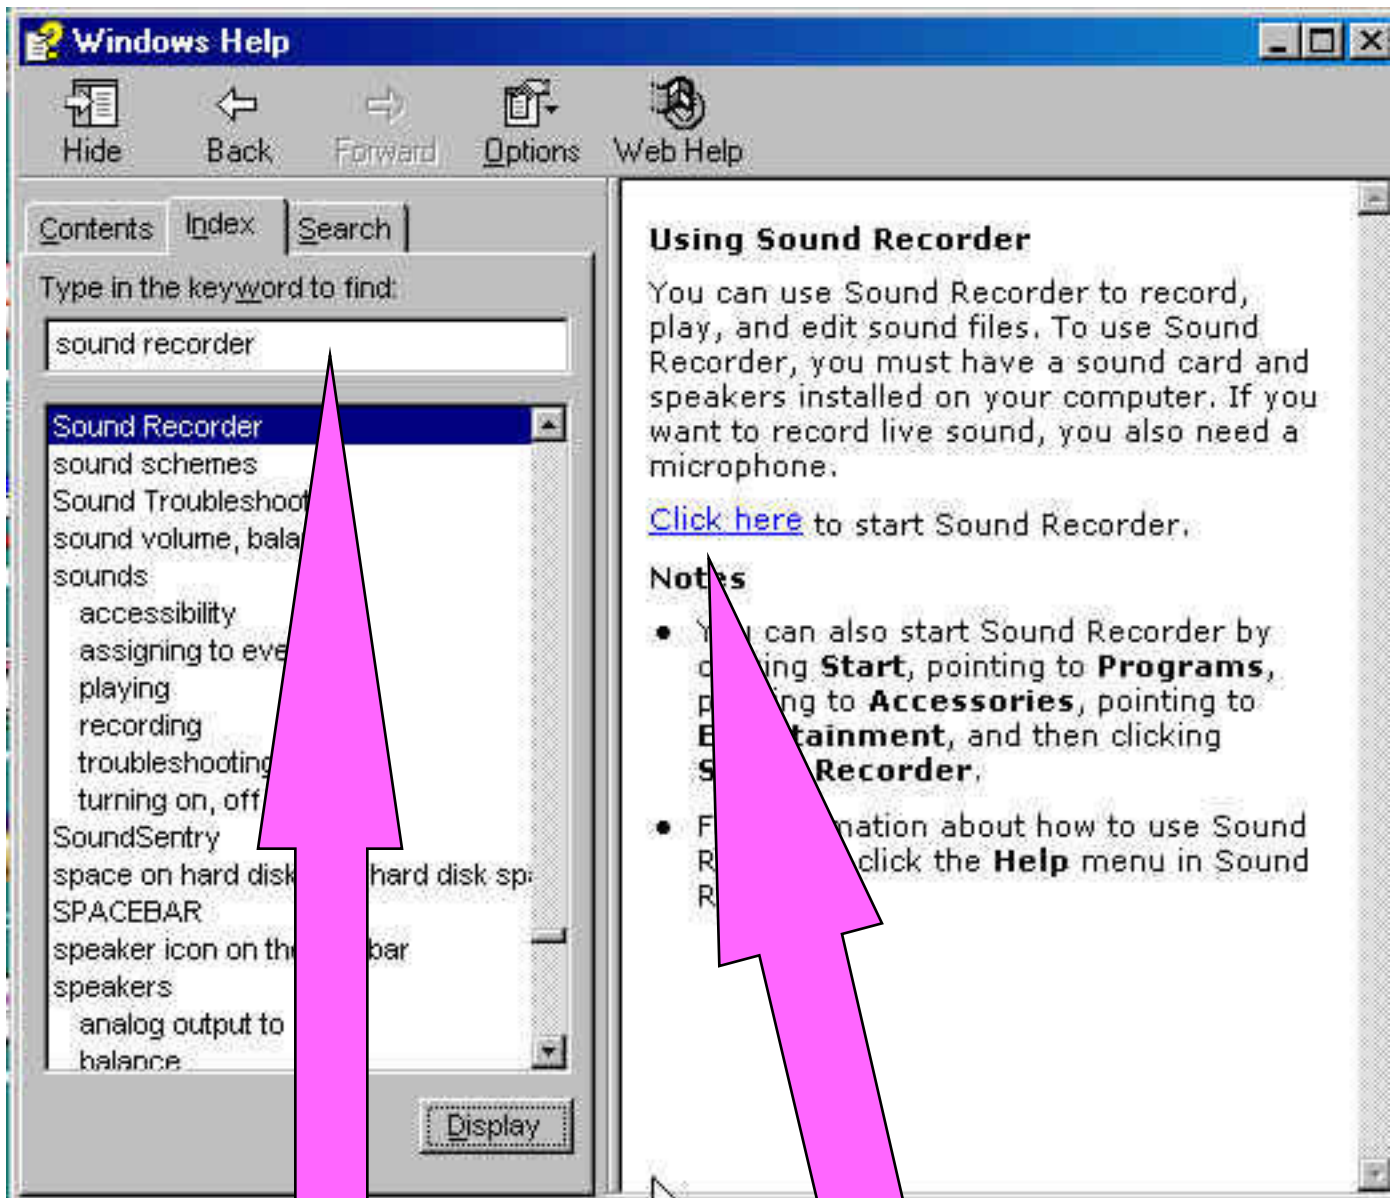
Windows Help

Hide Back Forward Options Web Help

Contents Index Search

Type in the keyword to find:

sound recorder

Sound Recorder
sound schemes
Sound Troubleshoot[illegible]
sound volume, bala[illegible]
sounds
accessibility
assigning to eve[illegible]
playing
recording
troubleshooting
turning on, off
SoundSentry
space on hard disk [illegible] hard disk sp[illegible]
SPACEBAR
speaker icon on th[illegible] bar
speakers
analog output to
balance

Display

Using Sound Recorder

You can use Sound Recorder to record, play, and edit sound files. To use Sound Recorder, you must have a sound card and speakers installed on your computer. If you want to record live sound, you also need a microphone.

Click here to start Sound Recorder.

Not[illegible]s

- Y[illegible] can also start Sound Recorder by c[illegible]ing **Start**, pointing to **Programs**, p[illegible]ng to **Accessories**, pointing to **E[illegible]tainment**, and then clicking **S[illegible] Recorder**.
- F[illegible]mation about how to use Sound R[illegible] click the **Help** menu in Sound R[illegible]